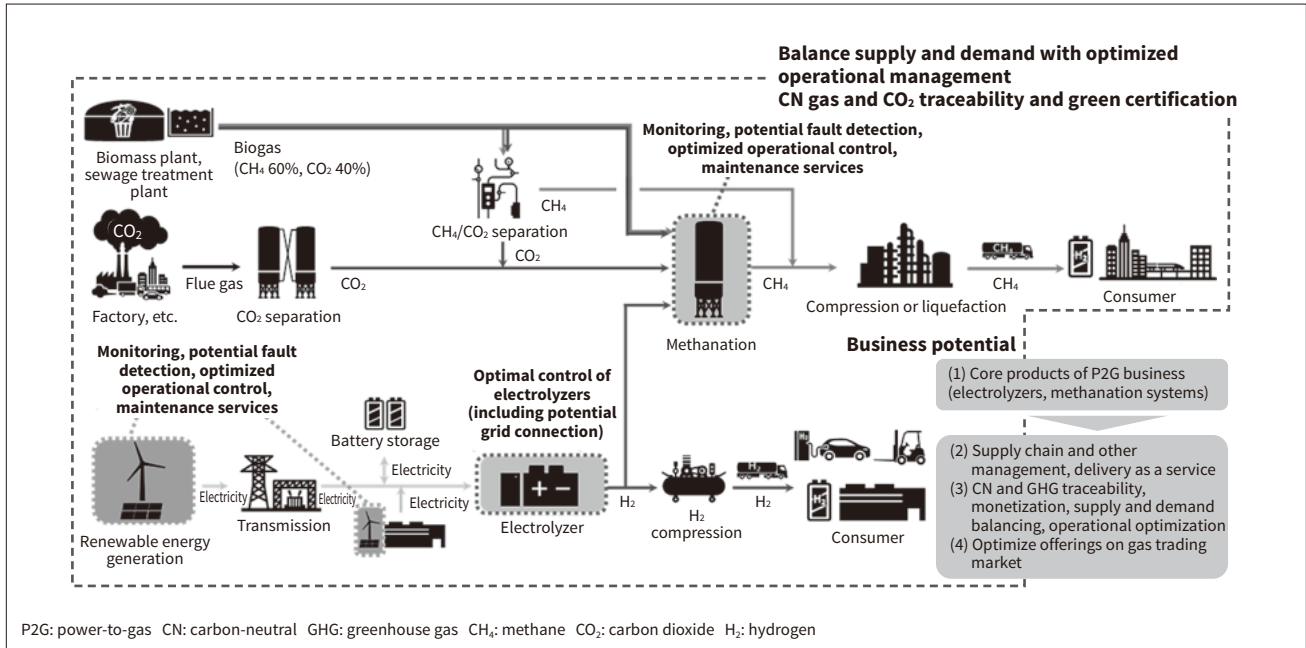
Balance supply and demand with optimized operational management
CN gas and $CO_2$ traceability and green certification

Biomass plant, sewage treatment plant

Biogas ($CH_4$ 60%, $CO_2$ 40%)

Monitoring, potential fault detection, optimized operational control, maintenance services

$CO_2$

$CH_4$

$CH_4$/$CO_2$ separation

$CO_2$

Factory, etc.

Flue gas

$CO_2$ separation

$CO_2$

Methanation

$CH_4$

Compression or liquefaction

$CH_4$

$CH_4$

Consumer

Business potential

(1) Core products of P2G business (electrolyzers, methanation systems)

(2) Supply chain and other management, delivery as a service
(3) CN and GHG traceability, monetization, supply and demand balancing, operational optimization
(4) Optimize offerings on gas trading market

Monitoring, potential fault detection, optimized operational control, maintenance services

Battery storage

Optimal control of electrolyzers (including potential grid connection)

Electricity

Electricity

Electricity

Electricity

Renewable energy generation

Transmission

Electrolyzer

$H_2$

$H_2$ compression

$H_2$

$H_2$

$H_2$

Consumer

P2G: power-to-gas CN: carbon-neutral GHG: greenhouse gas $CH_4$: methane $CO_2$: carbon dioxide $H_2$: hydrogen